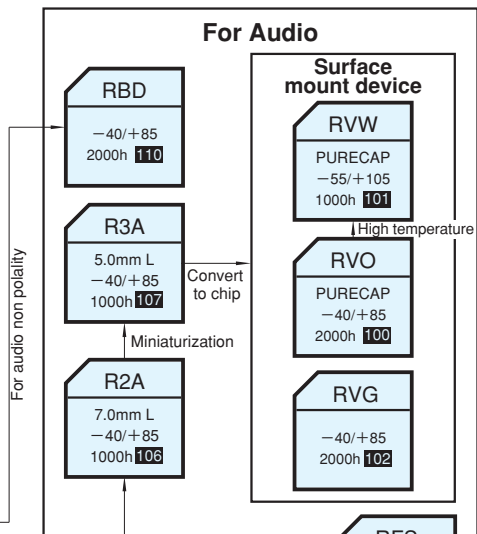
For Audio

RBD
−40/+85
2000h 110

R3A
5.0mm L
−40/+85
1000h 107

Convert to chip

Miniaturization

R2A
7.0mm L
−40/+85
1000h 106

For audio non polality

Surface mount device

RVW
PURECAP
−55/+105
1000h 101

High temperature

RVO
PURECAP
−40/+85
2000h 100

RVG
−40/+85
2000h 102

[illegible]